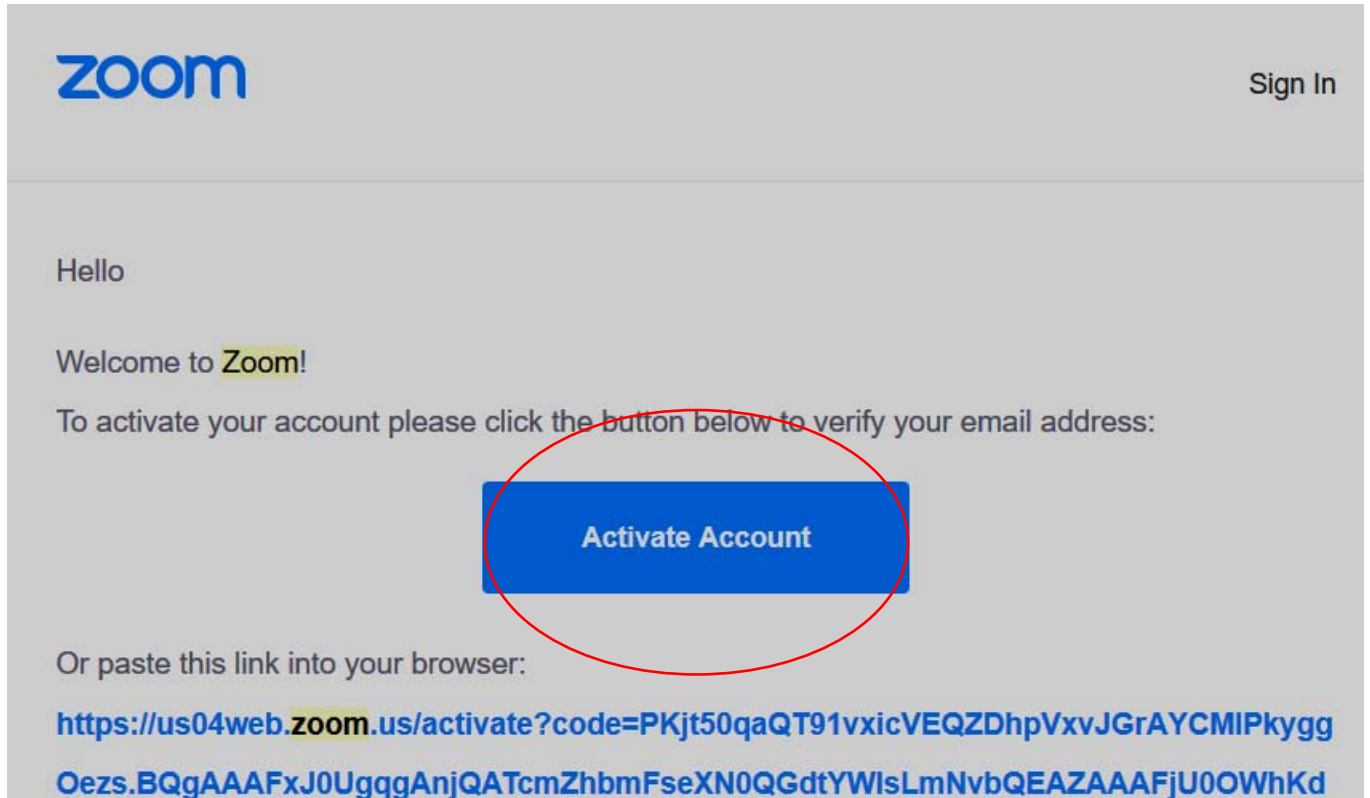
zoom

Sign In

Hello

Welcome to Zoom!

To activate your account please click the button below to verify your email address:

Activate Account

Or paste this link into your browser:

https://us04web.zoom.us/activate?code=PKjt50qaQT91vxicVEQZDhpVxvJGrAYCMlPkygg Oezs.BQgAAAFxJ0UgggAnjQATcmZhbmFseXN0QGdtYWlsLmNvbQEAZAAAFjU0OWhKd